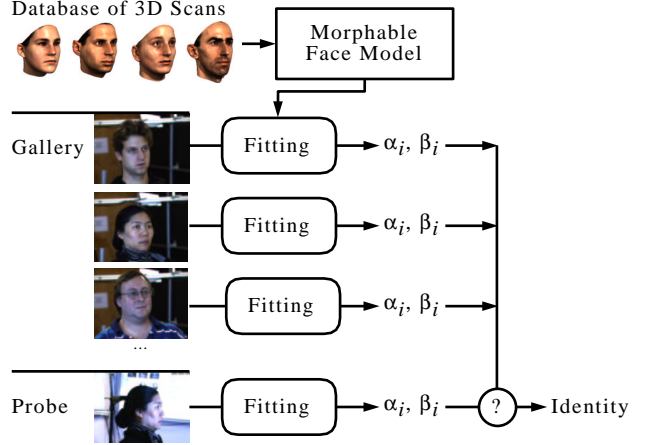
Database of 3D Scans

Morphable Face Model

Gallery

Fitting

$\alpha_i$, $\beta_i$

Fitting

$\alpha_i$, $\beta_i$

Fitting

$\alpha_i$, $\beta_i$

...

Probe

Fitting

$\alpha_i$, $\beta_i$

?

Identity